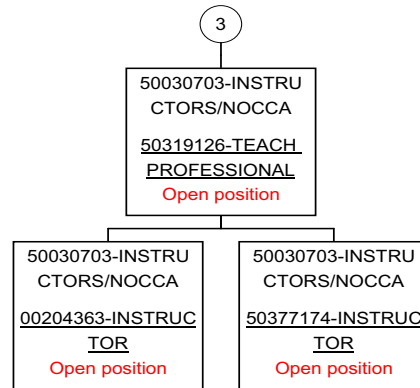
3

50030703-INSTRUCTORS/NOCCA

50319126-TEACH PROFESSIONAL

Open position

50030703-INSTRUCTORS/NOCCA

00204363-INSTRUCTOR

Open position

50030703-INSTRUCTORS/NOCCA

50377174-INSTRUCTOR

Open position